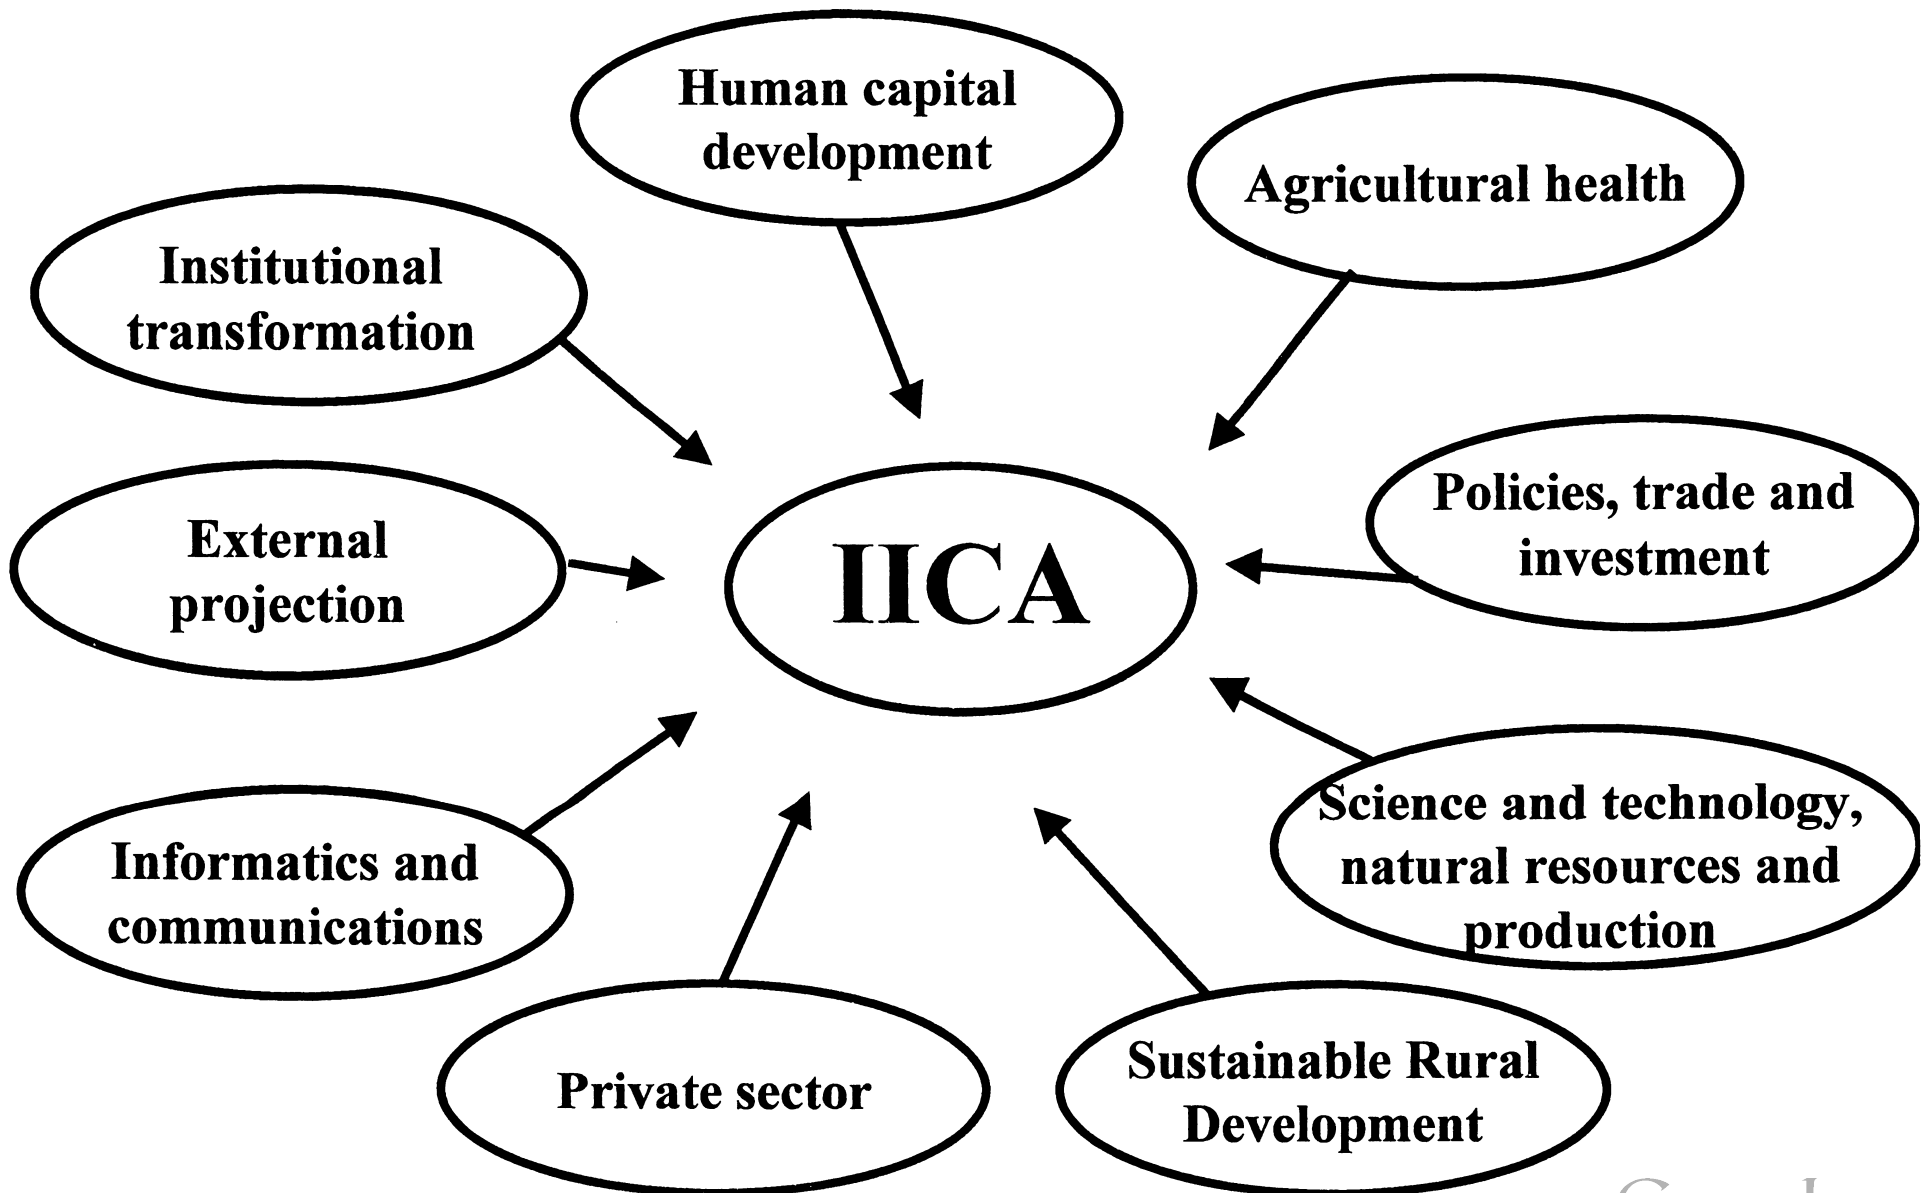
Human capital development

Agricultural health

Institutional transformation

Policies, trade and investment

External projection

IICA

Science and technology, natural resources and production

Informatics and communications

Private sector

Sustainable Rural Development